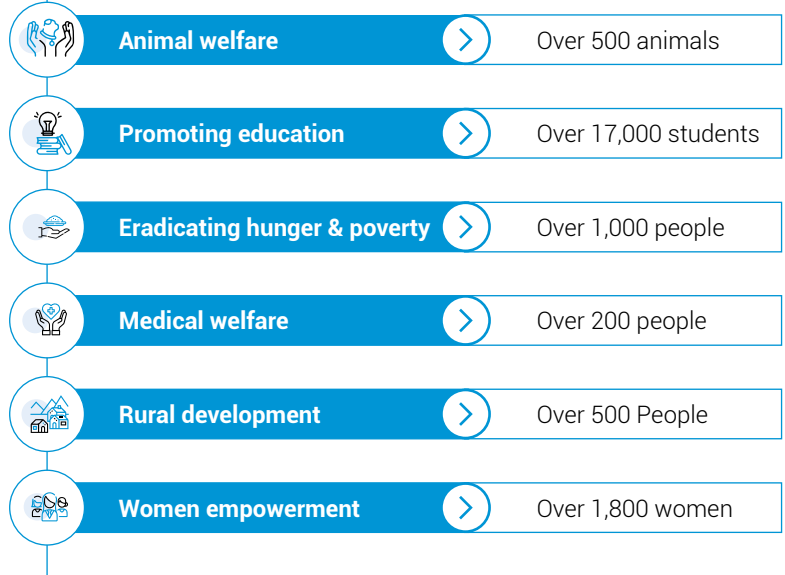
Animal welfare
Over 500 animals

Promoting education
Over 17,000 students

Eradicating hunger & poverty
Over 1,000 people

Medical welfare
Over 200 people

Rural development
Over 500 People

Women empowerment
Over 1,800 women